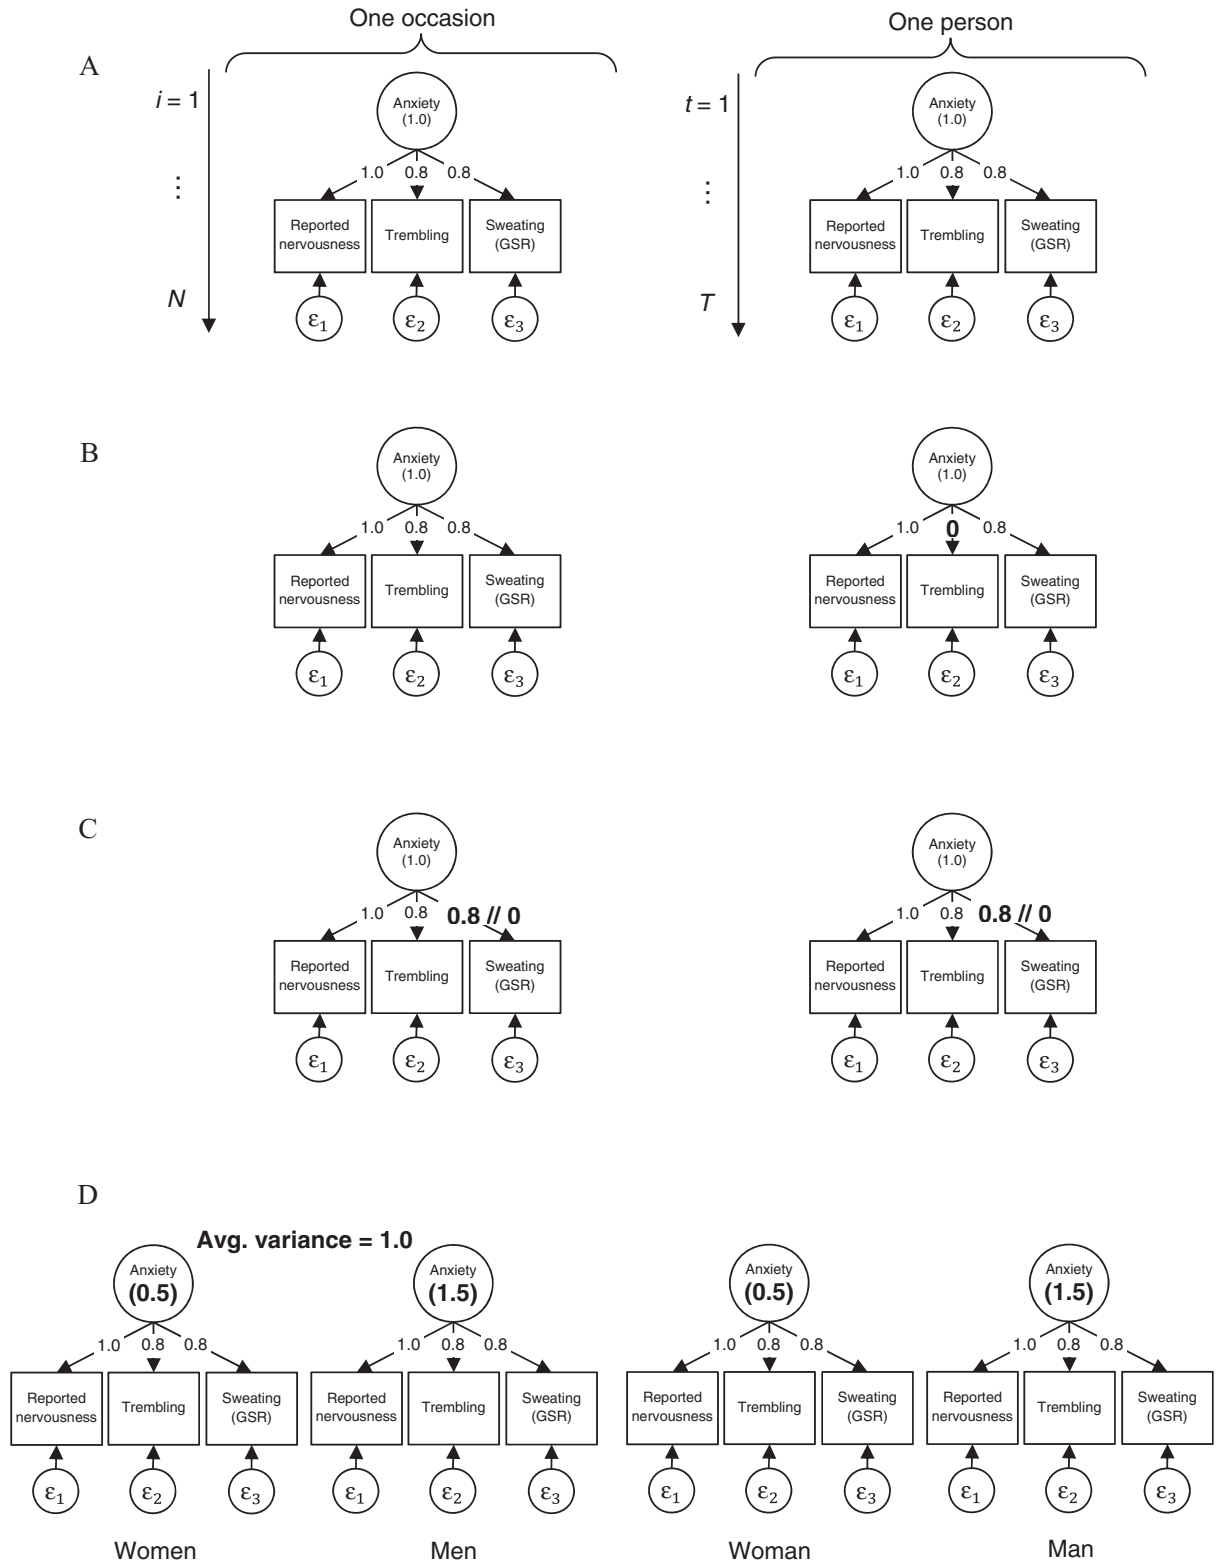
One occasion

One person

A

$i = 1$

⋮

$N$

Anxiety (1.0)

1.0 0.8 0.8

Reported nervousness

Trembling

Sweating (GSR)

$\varepsilon_1$ $\varepsilon_2$ $\varepsilon_3$

$t = 1$

⋮

$T$

Anxiety (1.0)

1.0 0.8 0.8

Reported nervousness

Trembling

Sweating (GSR)

$\varepsilon_1$ $\varepsilon_2$ $\varepsilon_3$

B

Anxiety (1.0)

1.0 0.8 0.8

Reported nervousness

Trembling

Sweating (GSR)

$\varepsilon_1$ $\varepsilon_2$ $\varepsilon_3$

Anxiety (1.0)

1.0 0 0.8

Reported nervousness

Trembling

Sweating (GSR)

$\varepsilon_1$ $\varepsilon_2$ $\varepsilon_3$

C

Anxiety (1.0)

1.0 0.8 0.8 // 0

Reported nervousness

Trembling

Sweating (GSR)

$\varepsilon_1$ $\varepsilon_2$ $\varepsilon_3$

Anxiety (1.0)

1.0 0.8 0.8 // 0

Reported nervousness

Trembling

Sweating (GSR)

$\varepsilon_1$ $\varepsilon_2$ $\varepsilon_3$

D

Avg. variance = 1.0

Anxiety (0.5)

1.0 0.8 0.8

Reported nervousness

Trembling

Sweating (GSR)

$\varepsilon_1$ $\varepsilon_2$ $\varepsilon_3$

Women

Anxiety (1.5)

1.0 0.8 0.8

Reported nervousness

Trembling

Sweating (GSR)

$\varepsilon_1$ $\varepsilon_2$ $\varepsilon_3$

Men

Anxiety (0.5)

1.0 0.8 0.8

Reported nervousness

Trembling

Sweating (GSR)

$\varepsilon_1$ $\varepsilon_2$ $\varepsilon_3$

Woman

Anxiety (1.5)

1.0 0.8 0.8

Reported nervousness

Trembling

Sweating (GSR)

$\varepsilon_1$ $\varepsilon_2$ $\varepsilon_3$

Man